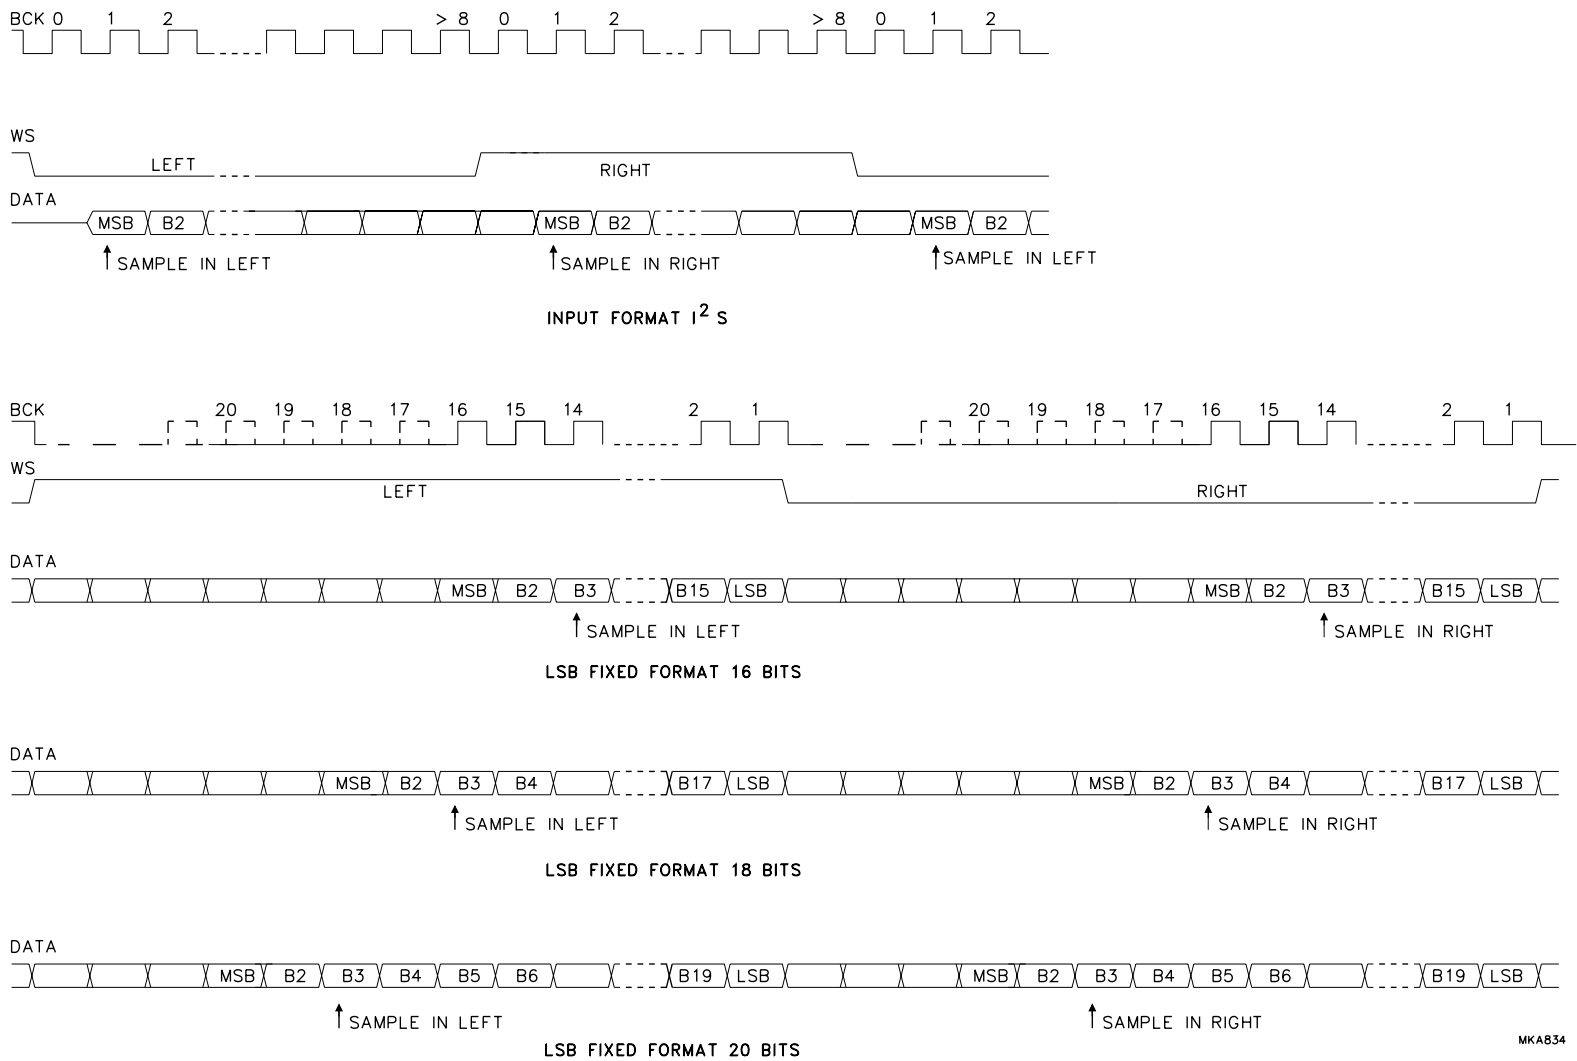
BCK 0 1 2 > 8 0 1 2 > 8 0 1 2

WS
LEFT
RIGHT

DATA
MSB B2 MSB B2 MSB B2
SAMPLE IN LEFT
SAMPLE IN RIGHT
SAMPLE IN LEFT

INPUT FORMAT $I^2S$

BCK
20 19 18 17 16 15 14 2 1 20 19 18 17 16 15 14 2 1

WS
LEFT
RIGHT

DATA
MSB B2 B3 B15 LSB MSB B2 B3 B15 LSB
SAMPLE IN LEFT
SAMPLE IN RIGHT

LSB FIXED FORMAT 16 BITS

DATA
MSB B2 B3 B4 B17 LSB MSB B2 B3 B4 B17 LSB
SAMPLE IN LEFT
SAMPLE IN RIGHT

LSB FIXED FORMAT 18 BITS

DATA
MSB B2 B3 B4 B5 B6 B19 LSB MSB B2 B3 B4 B5 B6 B19 LSB
SAMPLE IN LEFT
SAMPLE IN RIGHT

MKA834

LSB FIXED FORMAT 20 BITS